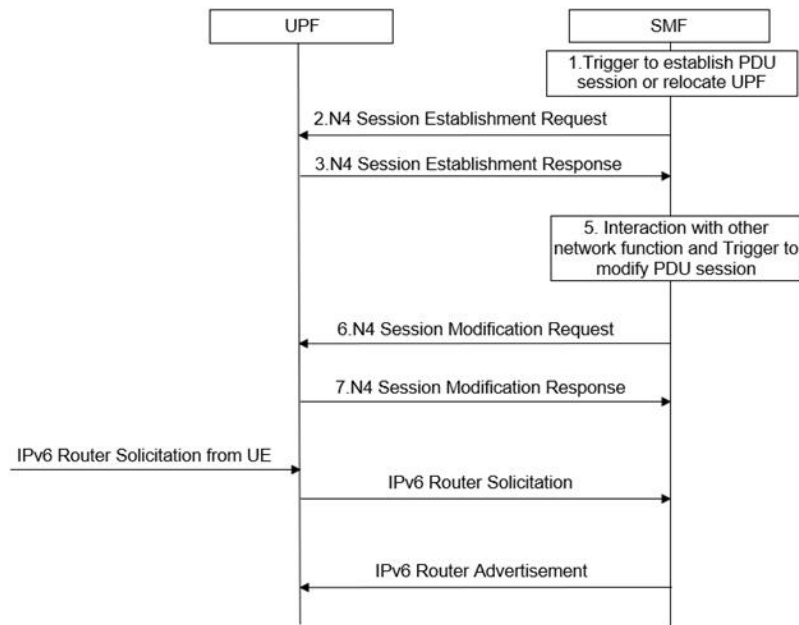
UPF

SMF

1.Trigger to establish PDU session or relocate UPF

2.N4 Session Establishment Request

3.N4 Session Establishment Response

5. Interaction with other network function and Trigger to modify PDU session

6.N4 Session Modification Request

7.N4 Session Modification Response

IPv6 Router Solicitation from UE

IPv6 Router Solicitation

IPv6 Router Advertisement